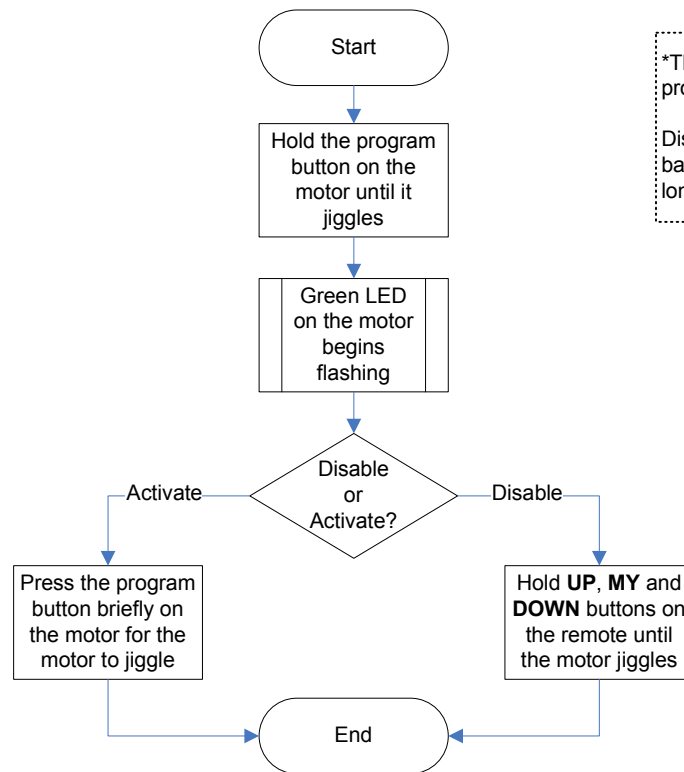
Start

Hold the program button on the motor until it jiggles

Green LED on the motor begins flashing

Disable or Activate?

Activate

Disable

Press the program button briefly on the motor for the motor to jiggle

Hold **UP**, **MY** and **DOWN** buttons on the remote until the motor jiggles

End

*Th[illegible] pro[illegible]

Dis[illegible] ba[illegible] lon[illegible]